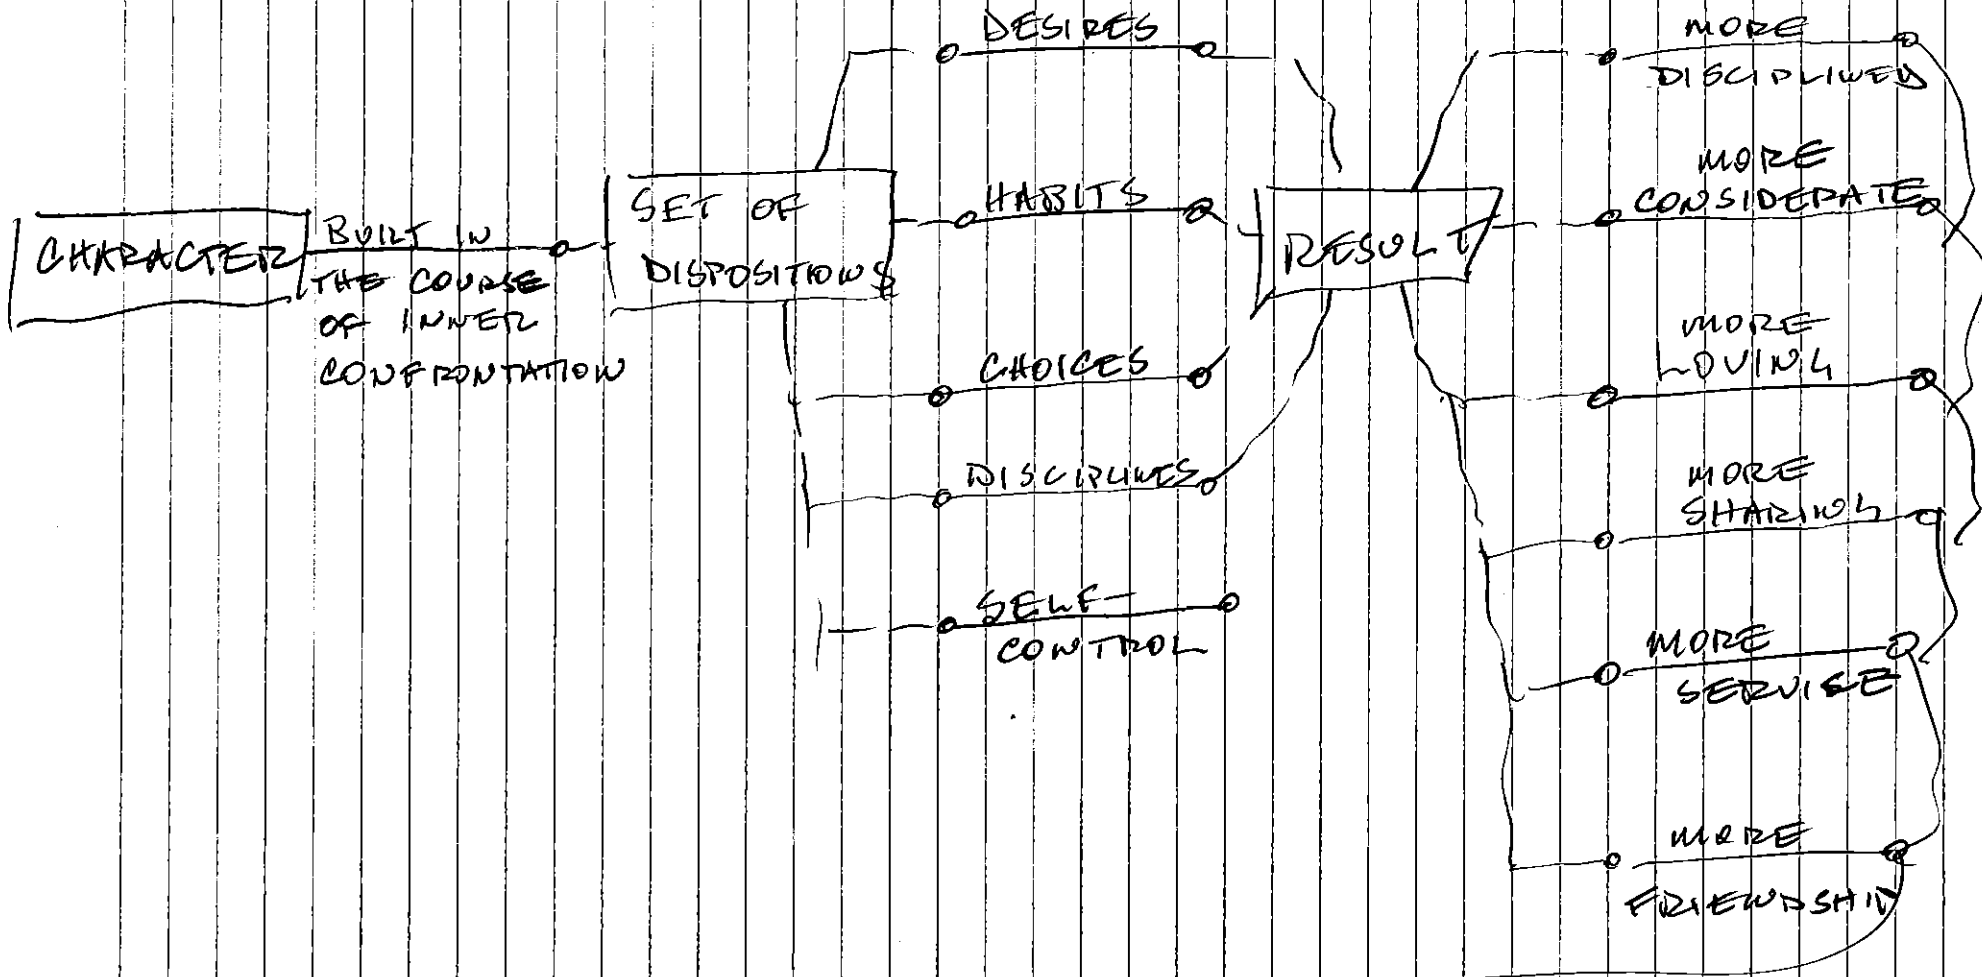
CHARACTER

BUILT IN THE COURSE OF INNER CONFRONTATION

SET OF DISPOSITIONS

DESIRES

HABITS

CHOICES

DISCIPLINES

SELF-CONTROL

RESULT

MORE DISCIPLINED

MORE CONSIDERATE

MORE LOVING

MORE SHARING

MORE SERVISE

MORE FRIENDSHIP